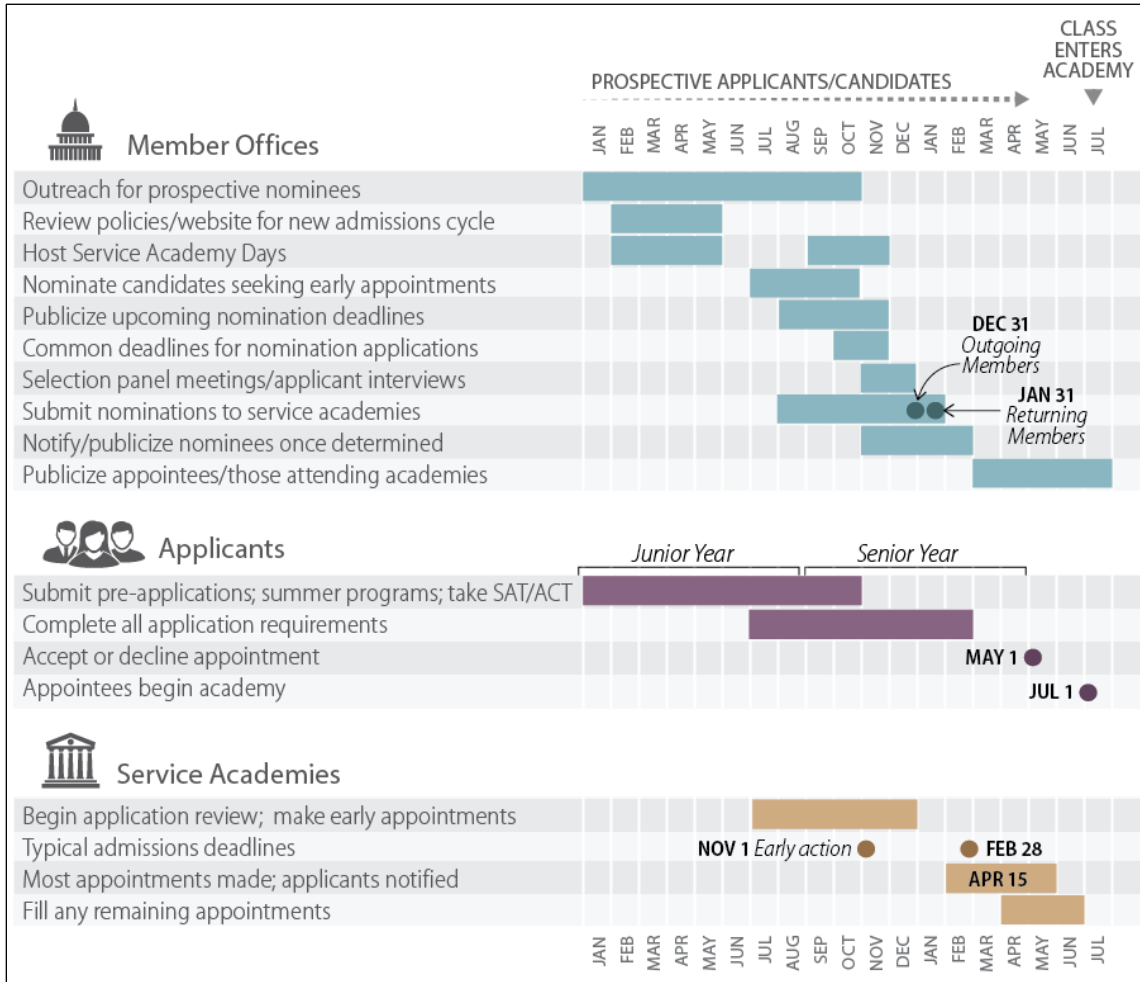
CLASS ENTERS ACADEMY

PROSPECTIVE APPLICANTS/CANDIDATES

Member Offices

JAN FEB MAR APR MAY JUN JUL AUG SEP OCT NOV DEC JAN FEB MAR APR MAY JUN JUL

Outreach for prospective nominees
Review policies/website for new admissions cycle
Host Service Academy Days
Nominate candidates seeking early appointments
Publicize upcoming nomination deadlines
Common deadlines for nomination applications
Selection panel meetings/applicant interviews
Submit nominations to service academies
Notify/publicize nominees once determined
Publicize appointees/those attending academies

DEC 31 Outgoing Members

JAN 31 Returning Members

Applicants

Junior Year

Senior Year

Submit pre-applications; summer programs; take SAT/ACT
Complete all application requirements
Accept or decline appointment
Appointees begin academy

MAY 1

JUL 1

Service Academies

Begin application review; make early appointments
Typical admissions deadlines
Most appointments made; applicants notified
Fill any remaining appointments

NOV 1 Early action

FEB 28

APR 15

JAN FEB MAR APR MAY JUN JUL AUG SEP OCT NOV DEC JAN FEB MAR APR MAY JUN JUL